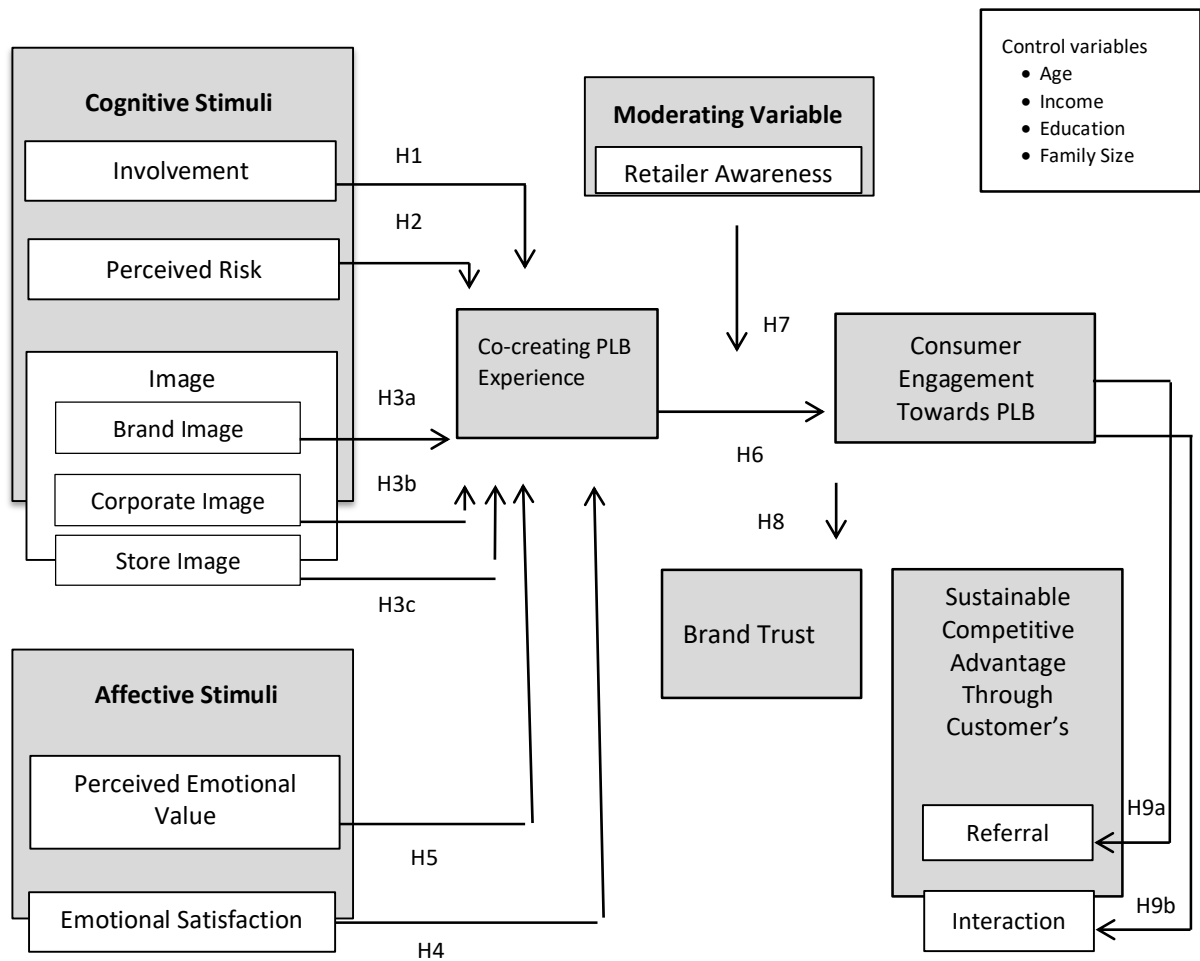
Cognitive Stimuli

Involvement

Perceived Risk

Image

Brand Image

Corporate Image

Store Image

H1

H2

H3a

H3b

H3c

Moderating Variable

Retailer Awareness

Control variables
• Age
• Income
• Education
• Family Size

Co-creating PLB Experience

H7

Consumer Engagement Towards PLB

H6

H8

Brand Trust

Sustainable Competitive Advantage Through Customer's

Referral

Interaction

H9a

H9b

Affective Stimuli

Perceived Emotional Value

Emotional Satisfaction

H5

H4